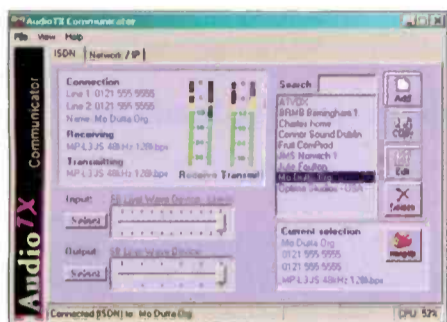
Audio 7X Communicator
File View Help
ISDN Network / IP
Connection
Line 1: 0121 555 5555
Line 2: 0121 555 5555
Name: Mo Dutta Org
Receiving
MPL3 JS 48kHz 128kbps
Transmitting
MPL3 JS 48kHz 128kbps
Receive Transmit
Search
ATVBX
BRMB Birmingham 1
Charles home
Connor Sound Dublin
Fruit ComProd
Jk5 Norwich 1
Jule Foulton
Mo Dutta Org
Options Studios - USA
Add
Copy
Edit
Delete
Input: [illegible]
Select
Output: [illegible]
Select
Current selection
Mo Dutta Org
0121 555 5555
0121 555 5555
MPL3 JS 48kHz 128kbps
Hang up
Audio 7X Communicator
Connected (ISDN) to: Mo Dutta Org
CPU 52%